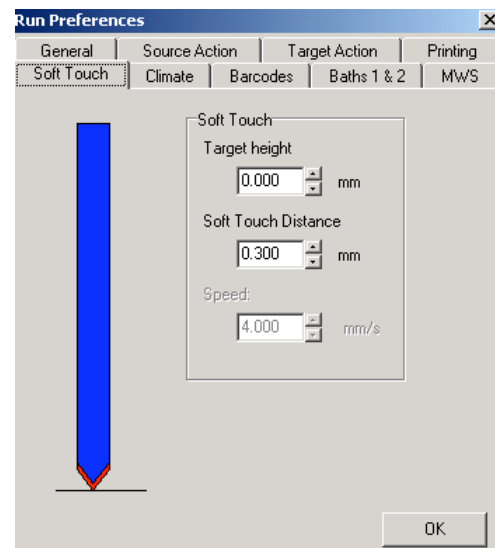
Run Preferences
×
General | Source Action | Target Action | Printing
Soft Touch | Climate | Barcodes | Baths 1 & 2 | MWS

Soft Touch
Target height
0.000 mm
Soft Touch Distance
0.300 mm
Speed:
4.000 mm/s

OK